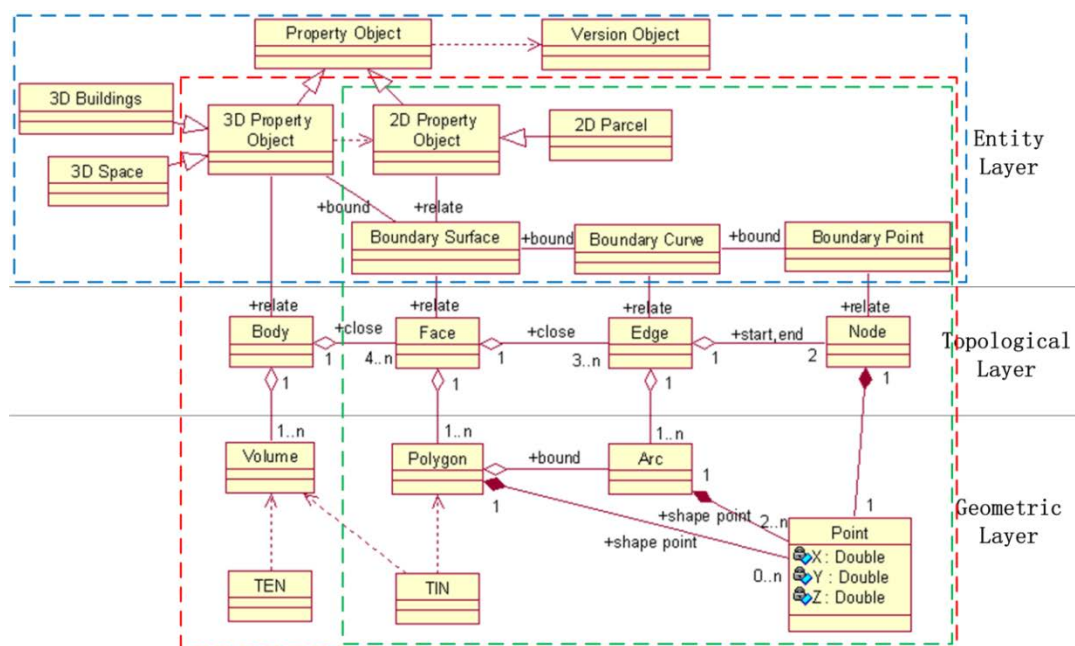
Property Object
Version Object
3D Buildings
3D Property Object
2D Property Object
2D Parcel
3D Space
Entity Layer
+bound
+relate
Boundary Surface
+bound
Boundary Curve
+bound
Boundary Point
+relate
+relate
+relate
+relate
Body
+close
Face
+close
Edge
+start,end
Node
Topological Layer
1
4..n
1
3..n
1
2
1
1
1
1
1
1..n
1..n
1..n
Volume
Polygon
+bound
Arc
1
Geometric Layer
1
+shape point
2..n
1
+shape point
Point
X : Double
Y : Double
Z : Double
0..n
TEN
TIN